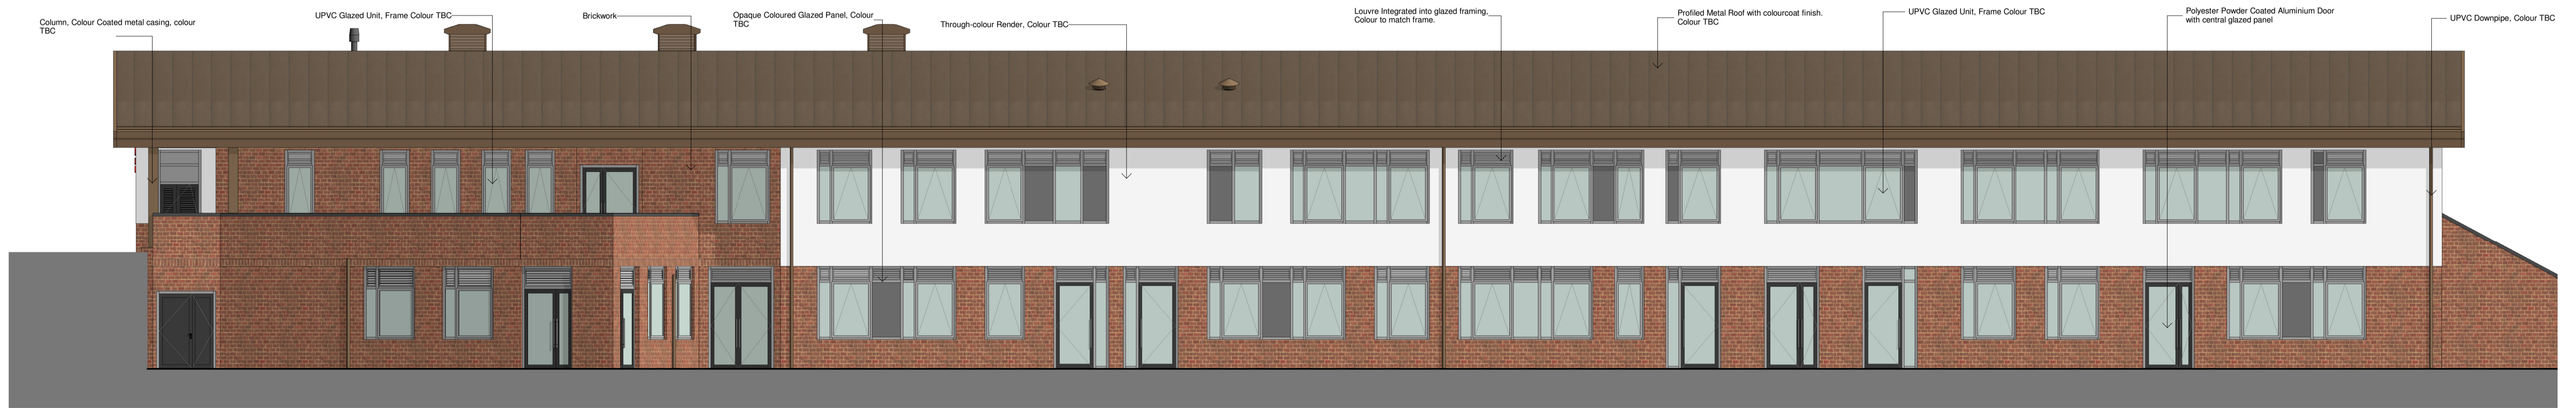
Column, Colour Coated metal casing, colour TBC

UPVC Glazed Unit, Frame Colour TBC

Brickwork

Opaque Coloured Glazed Panel, Colour TBC

Through-colour Render, Colour TBC

Louvre Integrated into glazed framing, Colour to match frame.

Profiled Metal Roof with colourcoat finish. Colour TBC

UPVC Glazed Unit, Frame Colour TBC

Polyester Powder Coated Aluminium Door with central glazed panel

UPVC Downpipe, Colour TBC